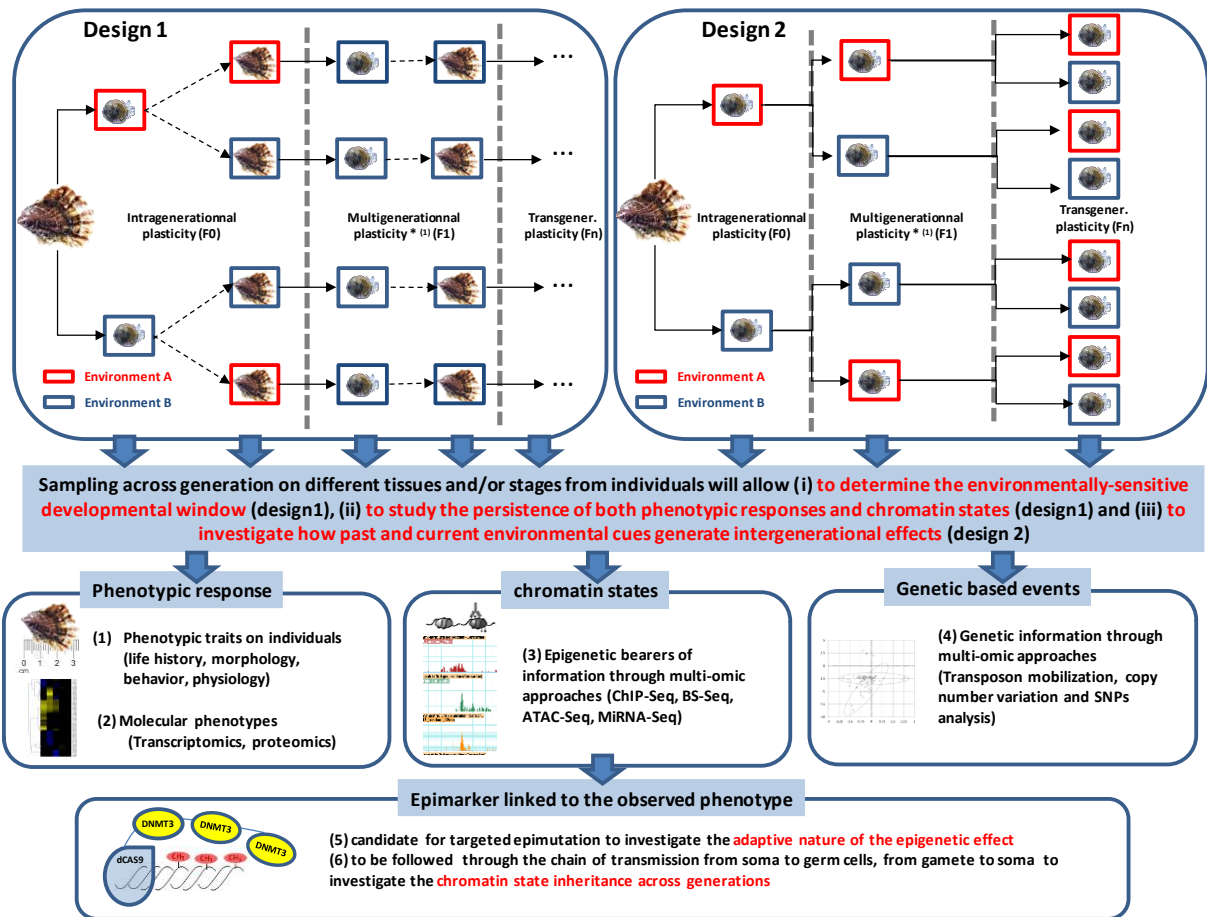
Design 1

Intragenerationnal plasticity (F0)

Multigenerationnal plasticity * (1) (F1)

Transgener. plasticity (Fn)

...

...

...

...

Environment A

Environment B

Design 2

Intragenerationnal plasticity (F0)

Multigenerationnal plasticity * (1) (F1)

Transgener. plasticity (Fn)

Environment A

Environment B

Sampling across generation on different tissues and/or stages from individuals will allow (i) to determine the environmentally-sensitive developmental window (design1), (ii) to study the persistence of both phenotypic responses and chromatin states (design1) and (iii) to investigate how past and current environmental cues generate intergenerational effects (design 2)

Phenotypic response

0 1 2 3
cm

(1) Phenotypic traits on individuals (life history, morphology, behavior, physiology)

(2) Molecular phenotypes (Transcriptomics, proteomics)

chromatin states

(3) Epigenetic bearers of information through multi-omic approaches (ChIP-Seq, BS-Seq, ATAC-Seq, MiRNA-Seq)

Genetic based events

(4) Genetic information through multi-omic approaches (Transposon mobilization, copy number variation and SNPs analysis)

Epimarker linked to the observed phenotype

DNMT3

DNMT3

DNMT3

dCAS9

$CH_3$ $CH_3$ $CH_3$

(5) candidate for targeted epimutation to investigate the adaptive nature of the epigenetic effect
(6) to be followed through the chain of transmission from soma to germ cells, from gamete to soma to investigate the chromatin state inheritance across generations